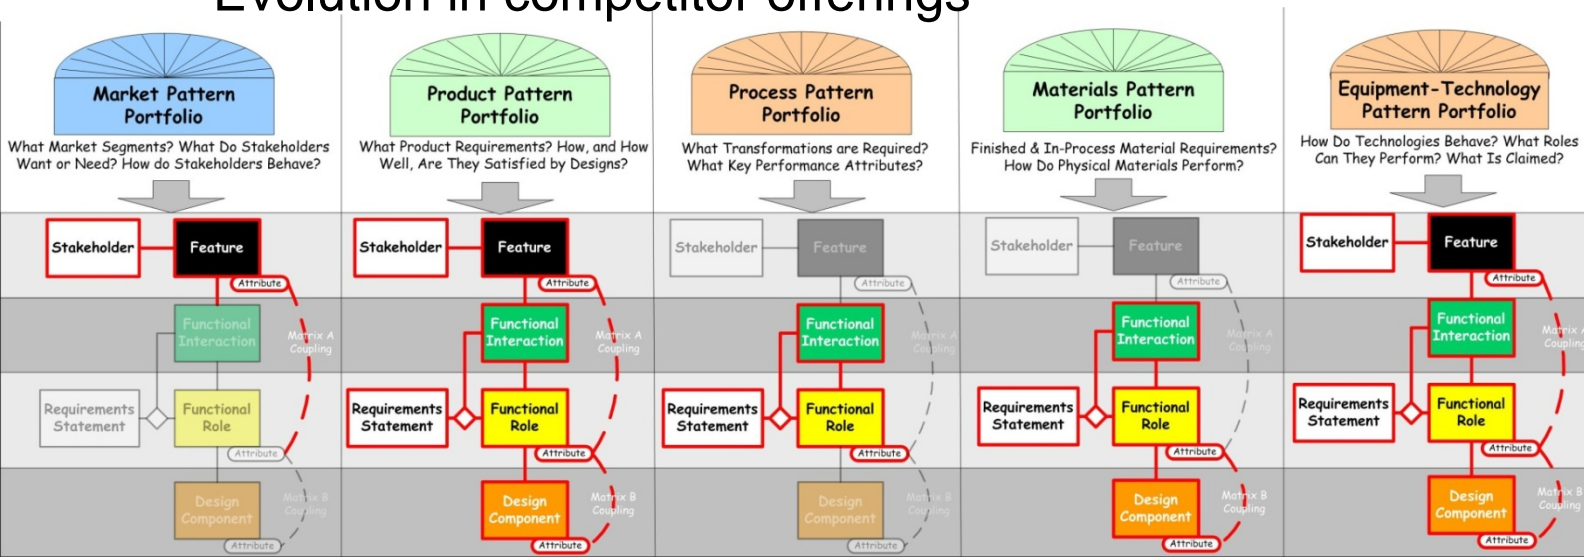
Evolution in competitor offerings

Market Pattern Portfolio

What Market Segments? What Do Stakeholders Want or Need? How do Stakeholders Behave?

Stakeholder
Feature
Attribute
Functional Interaction
Matrix A Coupling
Requirements Statement
Functional Role
Attribute
Design Component
Matrix B Coupling
Attribute

Product Pattern Portfolio

What Product Requirements? How, and How Well, Are They Satisfied by Designs?

Stakeholder
Feature
Attribute
Functional Interaction
Matrix A Coupling
Requirements Statement
Functional Role
Attribute
Design Component
Matrix B Coupling
Attribute

Process Pattern Portfolio

What Transformations are Required? What Key Performance Attributes?

Stakeholder
Feature
Attribute
Functional Interaction
Matrix A Coupling
Requirements Statement
Functional Role
Attribute
Design Component
Matrix B Coupling
Attribute

Materials Pattern Portfolio

Finished & In-Process Material Requirements? How Do Physical Materials Perform?

Stakeholder
Feature
Attribute
Functional Interaction
Matrix A Coupling
Requirements Statement
Functional Role
Attribute
Design Component
Matrix B Coupling
Attribute

Equipment-Technology Pattern Portfolio

How Do Technologies Behave? What Roles Can They Perform? What Is Claimed?

Stakeholder
Feature
Attribute
Functional Interaction
Matrix A Coupling
Requirements Statement
Functional Role
Attribute
Design Component
Matrix B Coupling
Attribute